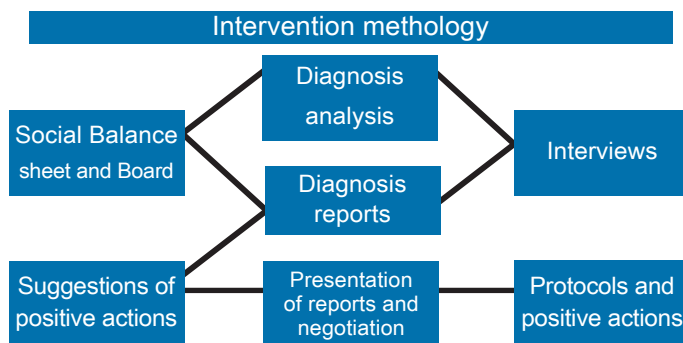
Intervention methology

Social Balance sheet and Board

Diagnosis analysis

Diagnosis reports

Interviews

Suggestions of positive actions

Presentation of reports and negotiation

Protocols and positive actions